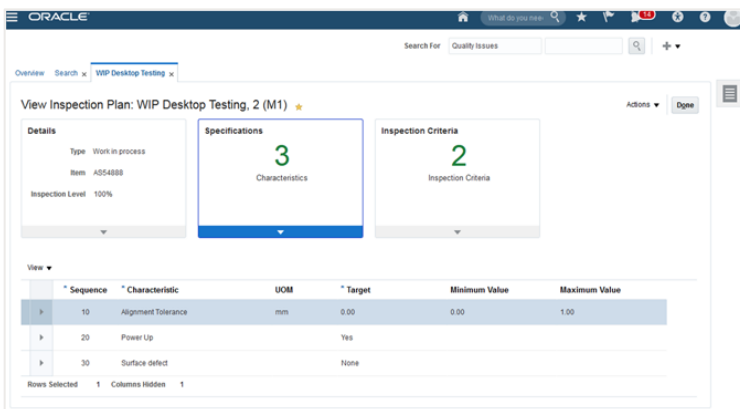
ORACLE

What do you nee

14

Search For Quality Issues

Overview Search × WIP Desktop Testing ×

View Inspection Plan: WIP Desktop Testing, 2 (M1)

Actions ▼ Done

Details

Type Work in process

Item AS54888

Inspection Level 100%

Specifications

3

Characteristics

Inspection Criteria

2

Inspection Criteria

View ▼

| | * Sequence | * Characteristic | UOM | * Target | Minimum Value | Maximum Value |
|---|---|---|---|---|---|---|
| ▸ | 10 | Alignment Tolerance | mm | 0.00 | 0.00 | 1.00 |
| ▸ | 20 | Power Up | | Yes | | |
| ▸ | 30 | Surface defect | | None | | |

Rows Selected 1 Columns Hidden 1